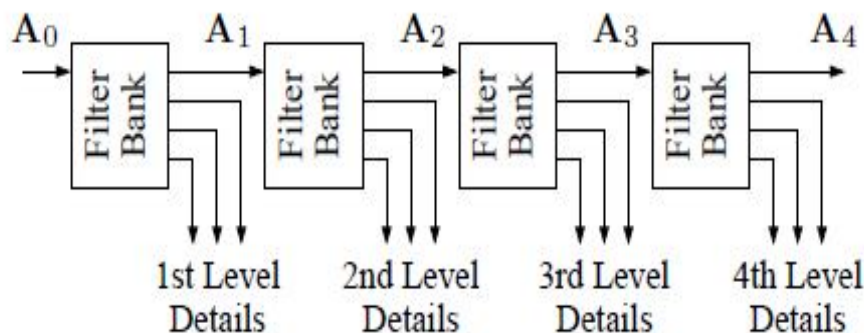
$\mathbf{A}_0$ $\mathbf{A}_1$ $\mathbf{A}_2$ $\mathbf{A}_3$ $\mathbf{A}_4$

Filter Bank

Filter Bank

Filter Bank

Filter Bank

1st Level Details

2nd Level Details

3rd Level Details

4th Level Details